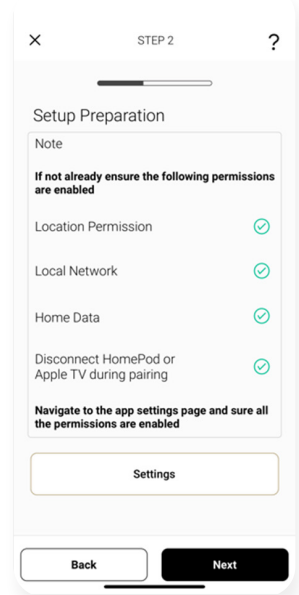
×
STEP 2
?

Setup Preparation

Note

If not already ensure the following permissions are enabled

Location Permission

Local Network

Home Data

Disconnect HomePod or Apple TV during pairing

Navigate to the app settings page and sure all the permissions are enabled

Settings

Back

Next